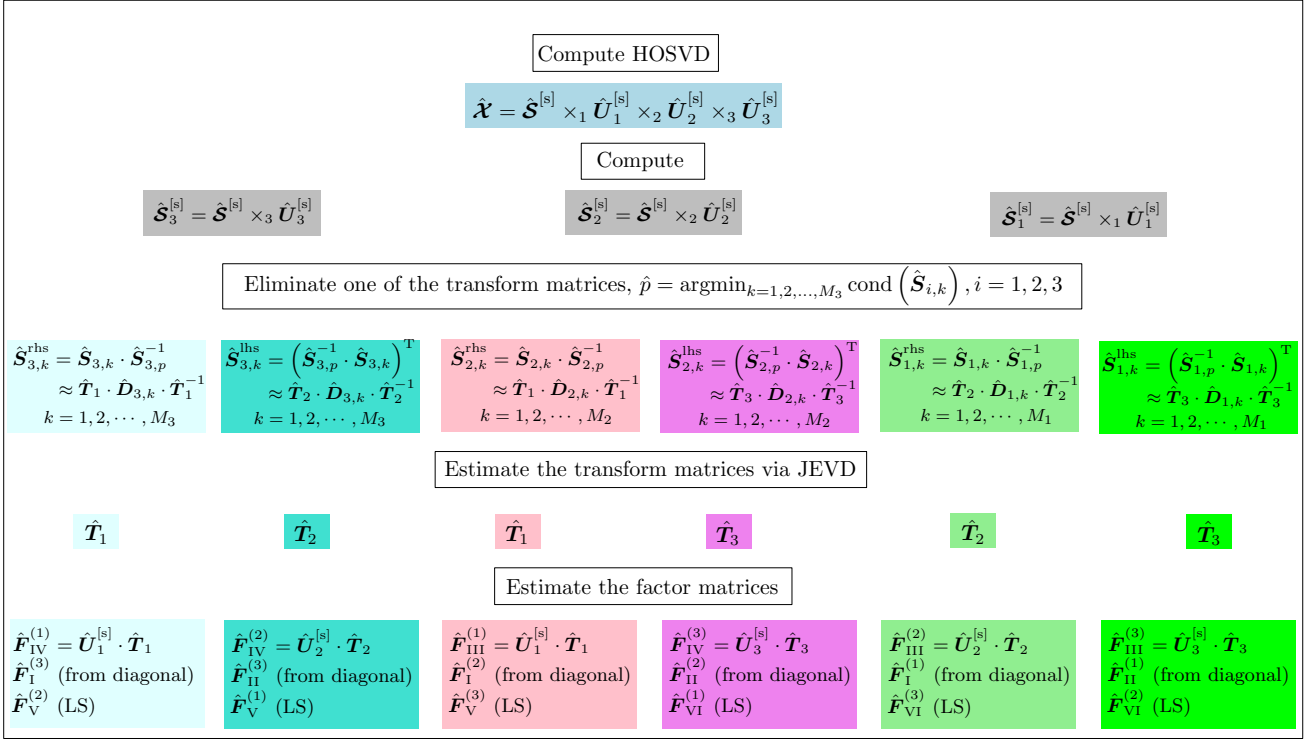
Compute HOSVD

$\hat{\boldsymbol{\mathcal{X}}} = \hat{\boldsymbol{\mathcal{S}}}^{[s]} \times_1 \hat{\boldsymbol{U}}_1^{[s]} \times_2 \hat{\boldsymbol{U}}_2^{[s]} \times_3 \hat{\boldsymbol{U}}_3^{[s]}$

Compute

$\hat{\boldsymbol{\mathcal{S}}}_3^{[s]} = \hat{\boldsymbol{\mathcal{S}}}^{[s]} \times_3 \hat{\boldsymbol{U}}_3^{[s]}$

$\hat{\boldsymbol{\mathcal{S}}}_2^{[s]} = \hat{\boldsymbol{\mathcal{S}}}^{[s]} \times_2 \hat{\boldsymbol{U}}_2^{[s]}$

$\hat{\boldsymbol{\mathcal{S}}}_1^{[s]} = \hat{\boldsymbol{\mathcal{S}}}^{[s]} \times_1 \hat{\boldsymbol{U}}_1^{[s]}$

Eliminate one of the transform matrices, $\hat{p} = \text{argmin}_{k=1,2,\dots,M_3} \text{cond}\left(\hat{\boldsymbol{S}}_{i,k}\right), i = 1,2,3$

$\hat{\boldsymbol{S}}_{3,k}^{\text{rhs}} = \hat{\boldsymbol{S}}_{3,k} \cdot \hat{\boldsymbol{S}}_{3,p}^{-1} \approx \hat{\boldsymbol{T}}_1 \cdot \hat{\boldsymbol{D}}_{3,k} \cdot \hat{\boldsymbol{T}}_1^{-1}$
$k = 1,2,\cdots,M_3$

$\hat{\boldsymbol{S}}_{3,k}^{\text{lhs}} = \left(\hat{\boldsymbol{S}}_{3,p}^{-1} \cdot \hat{\boldsymbol{S}}_{3,k}\right)^{\text{T}} \approx \hat{\boldsymbol{T}}_2 \cdot \hat{\boldsymbol{D}}_{3,k} \cdot \hat{\boldsymbol{T}}_2^{-1}$
$k = 1,2,\cdots,M_3$

$\hat{\boldsymbol{S}}_{2,k}^{\text{rhs}} = \hat{\boldsymbol{S}}_{2,k} \cdot \hat{\boldsymbol{S}}_{2,p}^{-1} \approx \hat{\boldsymbol{T}}_1 \cdot \hat{\boldsymbol{D}}_{2,k} \cdot \hat{\boldsymbol{T}}_1^{-1}$
$k = 1,2,\cdots,M_2$

$\hat{\boldsymbol{S}}_{2,k}^{\text{lhs}} = \left(\hat{\boldsymbol{S}}_{2,p}^{-1} \cdot \hat{\boldsymbol{S}}_{2,k}\right)^{\text{T}} \approx \hat{\boldsymbol{T}}_3 \cdot \hat{\boldsymbol{D}}_{2,k} \cdot \hat{\boldsymbol{T}}_3^{-1}$
$k = 1,2,\cdots,M_2$

$\hat{\boldsymbol{S}}_{1,k}^{\text{rhs}} = \hat{\boldsymbol{S}}_{1,k} \cdot \hat{\boldsymbol{S}}_{1,p}^{-1} \approx \hat{\boldsymbol{T}}_2 \cdot \hat{\boldsymbol{D}}_{1,k} \cdot \hat{\boldsymbol{T}}_2^{-1}$
$k = 1,2,\cdots,M_1$

$\hat{\boldsymbol{S}}_{1,k}^{\text{lhs}} = \left(\hat{\boldsymbol{S}}_{1,p}^{-1} \cdot \hat{\boldsymbol{S}}_{1,k}\right)^{\text{T}} \approx \hat{\boldsymbol{T}}_3 \cdot \hat{\boldsymbol{D}}_{1,k} \cdot \hat{\boldsymbol{T}}_3^{-1}$
$k = 1,2,\cdots,M_1$

Estimate the transform matrices via JEVD

$\hat{\boldsymbol{T}}_1$ $\hat{\boldsymbol{T}}_2$ $\hat{\boldsymbol{T}}_1$ $\hat{\boldsymbol{T}}_3$ $\hat{\boldsymbol{T}}_2$ $\hat{\boldsymbol{T}}_3$

Estimate the factor matrices

$\hat{\boldsymbol{F}}_{\text{IV}}^{(1)} = \hat{\boldsymbol{U}}_1^{[s]} \cdot \hat{\boldsymbol{T}}_1$
$\hat{\boldsymbol{F}}_{\text{I}}^{(3)}$ (from diagonal)
$\hat{\boldsymbol{F}}_{\text{V}}^{(2)}$ (LS)

$\hat{\boldsymbol{F}}_{\text{IV}}^{(2)} = \hat{\boldsymbol{U}}_2^{[s]} \cdot \hat{\boldsymbol{T}}_2$
$\hat{\boldsymbol{F}}_{\text{II}}^{(3)}$ (from diagonal)
$\hat{\boldsymbol{F}}_{\text{V}}^{(1)}$ (LS)

$\hat{\boldsymbol{F}}_{\text{III}}^{(1)} = \hat{\boldsymbol{U}}_1^{[s]} \cdot \hat{\boldsymbol{T}}_1$
$\hat{\boldsymbol{F}}_{\text{I}}^{(2)}$ (from diagonal)
$\hat{\boldsymbol{F}}_{\text{V}}^{(3)}$ (LS)

$\hat{\boldsymbol{F}}_{\text{IV}}^{(3)} = \hat{\boldsymbol{U}}_3^{[s]} \cdot \hat{\boldsymbol{T}}_3$
$\hat{\boldsymbol{F}}_{\text{II}}^{(2)}$ (from diagonal)
$\hat{\boldsymbol{F}}_{\text{VI}}^{(1)}$ (LS)

$\hat{\boldsymbol{F}}_{\text{III}}^{(2)} = \hat{\boldsymbol{U}}_2^{[s]} \cdot \hat{\boldsymbol{T}}_2$
$\hat{\boldsymbol{F}}_{\text{I}}^{(1)}$ (from diagonal)
$\hat{\boldsymbol{F}}_{\text{VI}}^{(3)}$ (LS)

$\hat{\boldsymbol{F}}_{\text{III}}^{(3)} = \hat{\boldsymbol{U}}_3^{[s]} \cdot \hat{\boldsymbol{T}}_3$
$\hat{\boldsymbol{F}}_{\text{II}}^{(1)}$ (from diagonal)
$\hat{\boldsymbol{F}}_{\text{VI}}^{(2)}$ (LS)